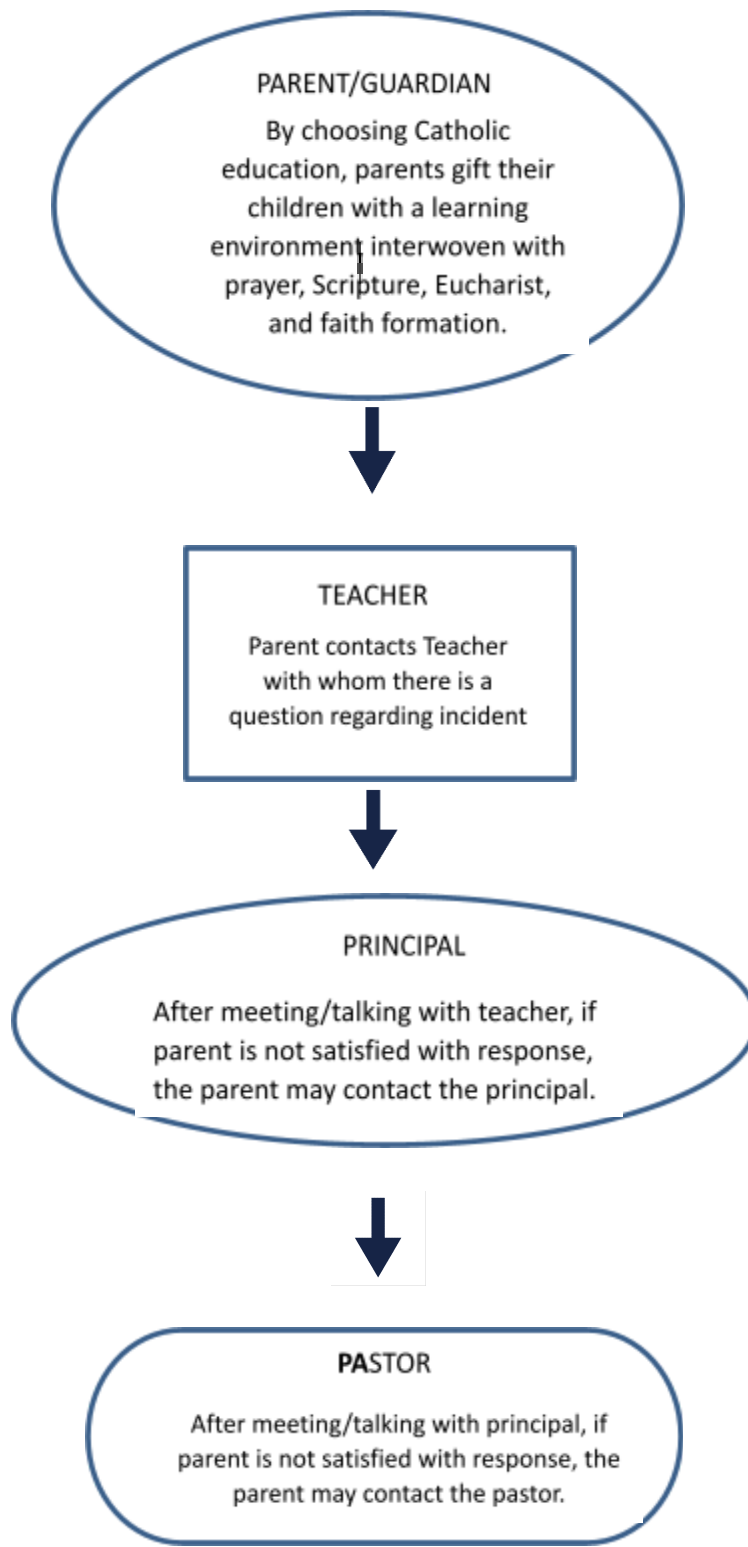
PARENT/GUARDIAN

By choosing Catholic education, parents gift their children with a learning environment interwoven with prayer, Scripture, Eucharist, and faith formation.

TEACHER

Parent contacts Teacher with whom there is a question regarding incident

PRINCIPAL

After meeting/talking with teacher, if parent is not satisfied with response, the parent may contact the principal.

PASTOR

After meeting/talking with principal, if parent is not satisfied with response, the parent may contact the pastor.